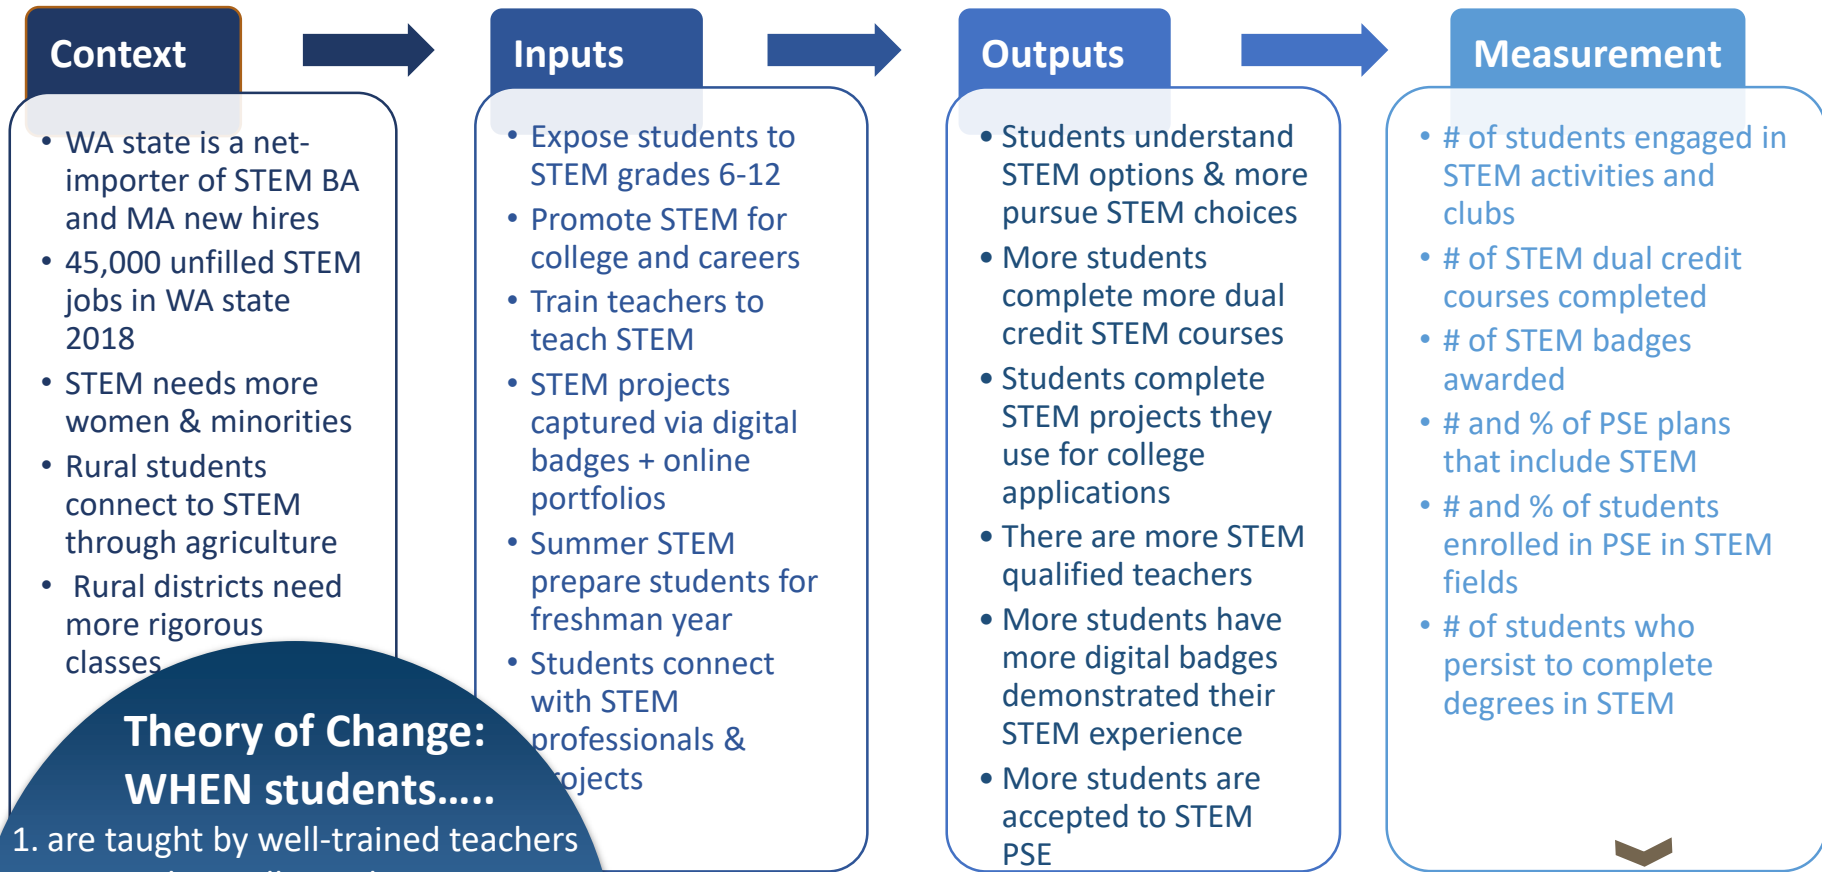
Context

- WA state is a net-importer of STEM BA and MA new hires
- 45,000 unfilled STEM jobs in WA state 2018
- STEM needs more women & minorities
- Rural students connect to STEM through agriculture
- Rural districts need more rigorous classes

Inputs

- Expose students to STEM grades 6-12
- Promote STEM for college and careers
- Train teachers to teach STEM
- STEM projects captured via digital badges + online portfolios
- Summer STEM prepare students for freshman year
- Students connect with STEM professionals & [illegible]ojects

Outputs

- Students understand STEM options & more pursue STEM choices
- More students complete more dual credit STEM courses
- Students complete STEM projects they use for college applications
- There are more STEM qualified teachers
- More students have more digital badges demonstrated their STEM experience
- More students are accepted to STEM PSE

Measurement

- # of students engaged in STEM activities and clubs
- # of STEM dual credit courses completed
- # of STEM badges awarded
- # and % of PSE plans that include STEM
- # and % of students enrolled in PSE in STEM fields
- # of students who persist to complete degrees in STEM

Theory of Change:
WHEN students.....
1. are taught by well-trained teachers